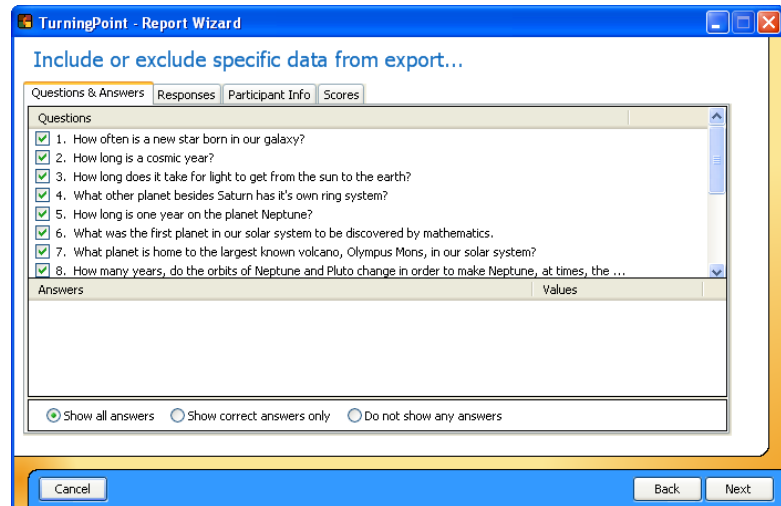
TurningPoint - Report Wizard

Include or exclude specific data from export...

Questions & Answers | Responses | Participant Info | Scores

Questions

1. How often is a new star born in our galaxy?
2. How long is a cosmic year?
3. How long does it take for light to get from the sun to the earth?
4. What other planet besides Saturn has it's own ring system?
5. How long is one year on the planet Neptune?
6. What was the first planet in our solar system to be discovered by mathematics.
7. What planet is home to the largest known volcano, Olympus Mons, in our solar system?
8. How many years, do the orbits of Neptune and Pluto change in order to make Neptune, at times, the ...

Answers | Values

Show all answers | Show correct answers only | Do not show any answers

Cancel | Back | Next